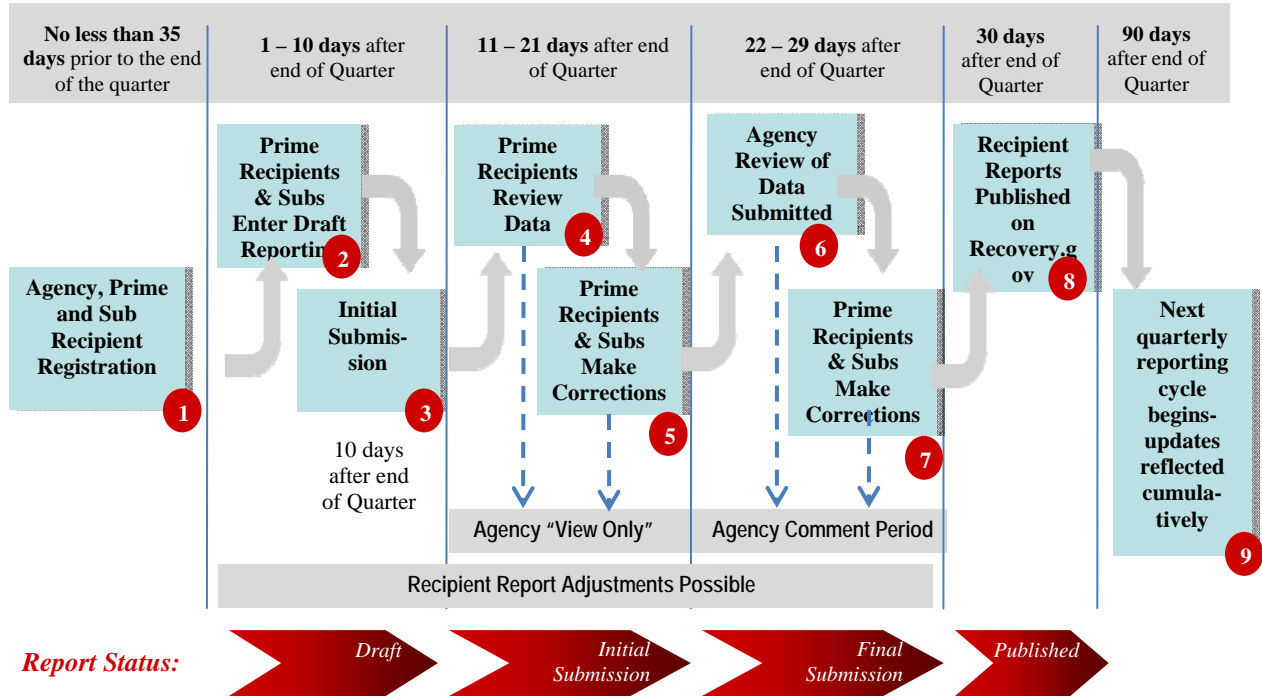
**No less than 35 days** prior to the end of the quarter

**1 – 10 days** after end of Quarter

**11 – 21 days** after end of Quarter

**22 – 29 days** after end of Quarter

**30 days** after end of Quarter

**90 days** after end of Quarter

Agency, Prime and Sub Recipient Registration 1

Prime Recipients & Subs Enter Draft Reporting 2

Initial Submission 3

10 days after end of Quarter

Prime Recipients Review Data 4

Prime Recipients & Subs Make Corrections 5

Agency Review of Data Submitted 6

Prime Recipients & Subs Make Corrections 7

Recipient Reports Published on Recovery.gov 8

Next quarterly reporting cycle begins-updates reflected cumulatively 9

Agency "View Only"

Agency Comment Period

Recipient Report Adjustments Possible

Report Status:

Draft

Initial Submission

Final Submission

Published